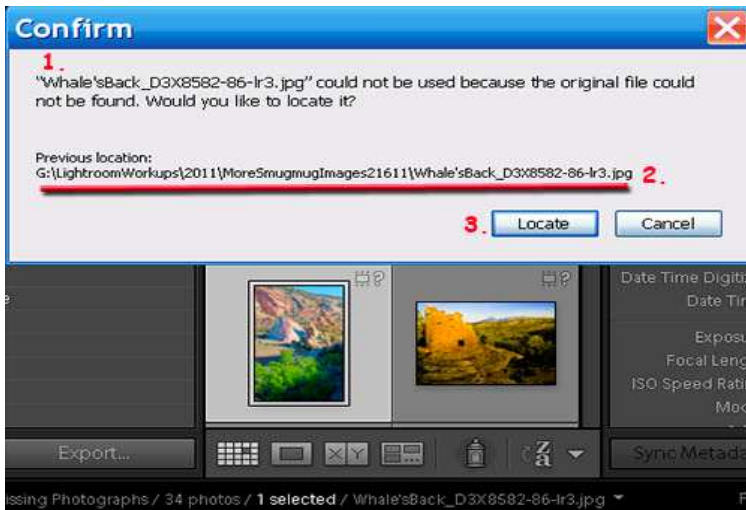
Confirm

1.

"Whale'sBack_D3X8582-86-lr3.jpg" could not be used because the original file could not be found. Would you like to locate it?

Previous location:
G:\LightroomWorkups\2011\MoreSmugmugImages21611\Whale'sBack_D3X8582-86-lr3.jpg 2.

3. Locate Cancel

Date Time Digiti
Date Tir
Exposu
Focal Leng
ISO Speed Rati
Mo

Export...

Sync Metada

issing Photographs / 34 photos / 1 selected / Whale'sBack_D3X8582-86-lr3.jpg